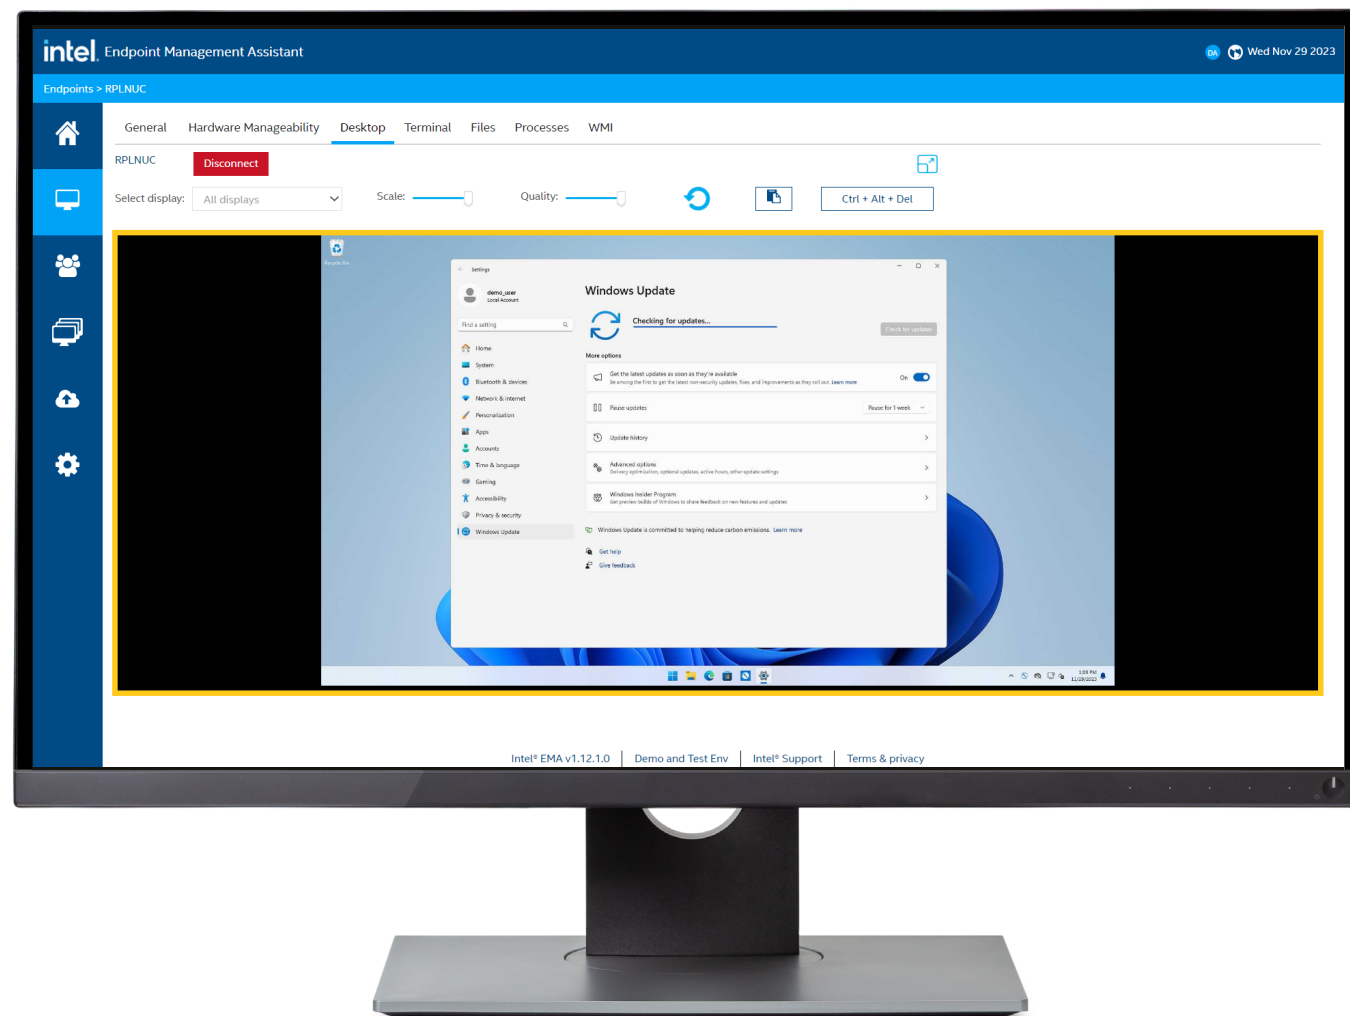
intel. Endpoint Management Assistant

DA Wed Nov 29 2023

Endpoints > RPLNUC

General Hardware Manageability Desktop Terminal Files Processes WMI

RPLNUC Disconnect

Select display: All displays Scale: Quality: Ctrl + Alt + Del

Recycle Bin

Settings

demo_user
Local Account

Find a setting

Home
System
Bluetooth & devices
Network & internet
Personalization
Apps
Accounts
Time & language
Gaming
Accessibility
Privacy & security
Windows Update

Windows Update

Checking for updates...

Check for updates

More options

Get the latest updates as soon as they're available
Be among the first to get the latest non-security updates, fixes, and improvements as they roll out. Learn more

On

Pause updates

Pause for 1 week

Update history

Advanced options
Delivery optimization, optional updates, active hours, other update settings

Windows Insider Program
Get preview builds of Windows to share feedback on new features and updates

Windows Update is committed to helping reduce carbon emissions. Learn more

Get help
Give feedback

1:55 PM
11/29/2023

Intel® EMA v1.12.1.0 | Demo and Test Env | Intel® Support | Terms & privacy